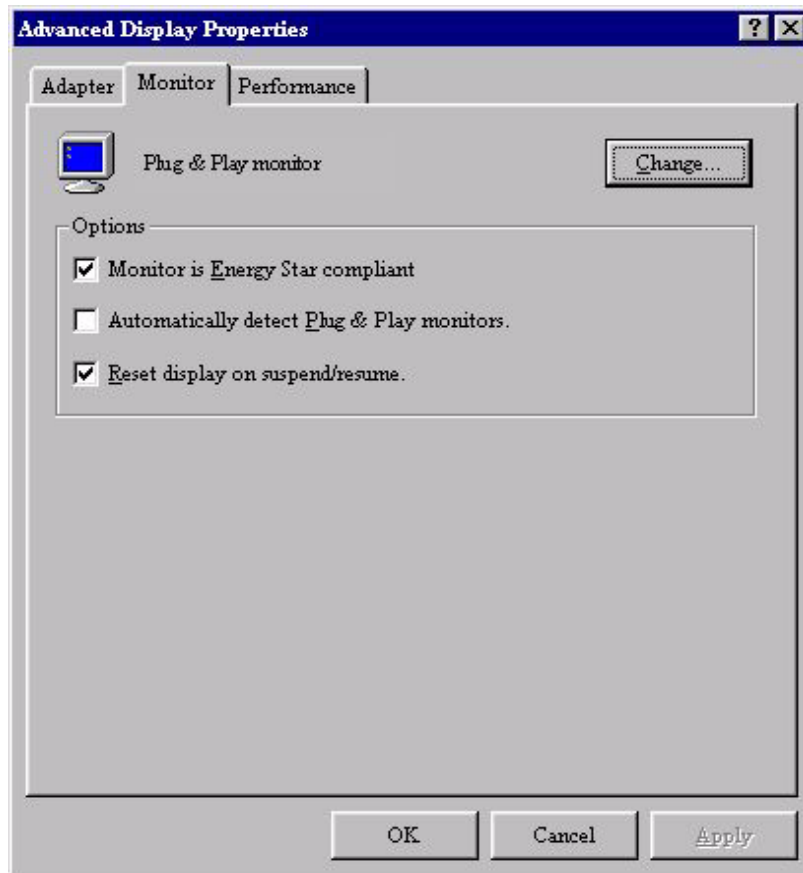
Advanced Display Properties

?

X

Adapter

Monitor

Performance

Plug & Play monitor

Change...

Options

Monitor is Energy Star compliant

Automatically detect Plug & Play monitors.

Reset display on suspend/resume.

OK

Cancel

Apply